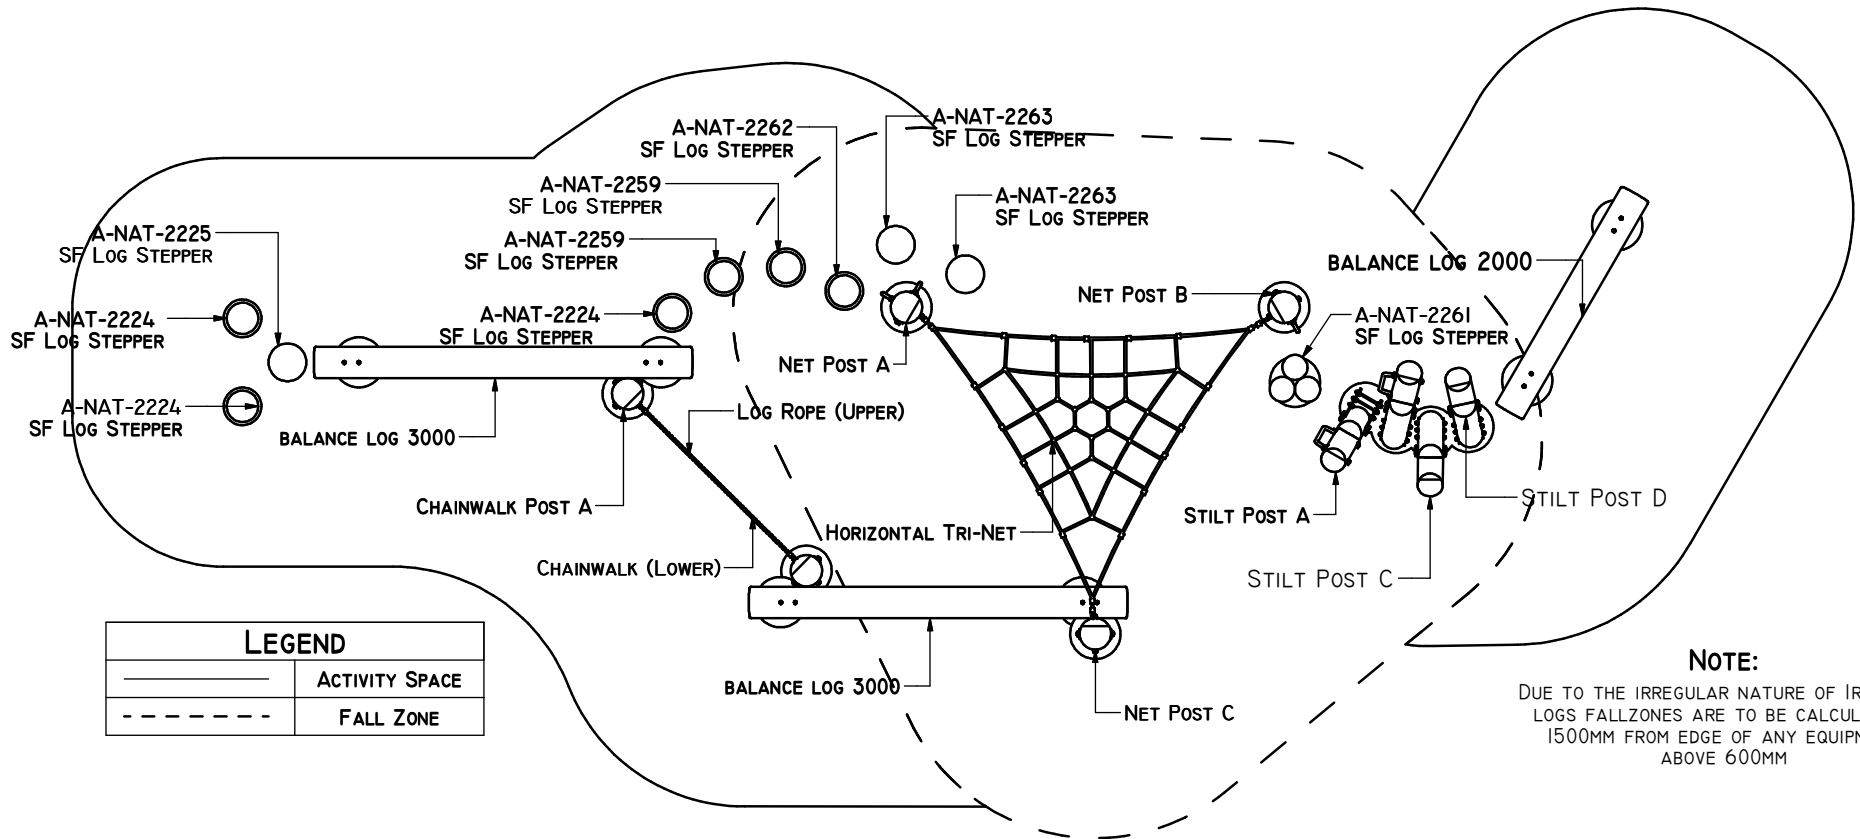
A-NAT-2262
SF LOG STEPPER

A-NAT-2263
SF LOG STEPPER

A-NAT-2259
SF LOG STEPPER

A-NAT-2263
SF LOG STEPPER

A-NAT-2225
SF LOG STEPPER

A-NAT-2259
SF LOG STEPPER

BALANCE LOG 2000

A-NAT-2224
SF LOG STEPPER

A-NAT-2224
SF LOG STEPPER

NET POST B

A-NAT-2261
SF LOG STEPPER

NET POST A

A-NAT-2224
SF LOG STEPPER

LOG ROPE (UPPER)

BALANCE LOG 3000

CHAINWALK POST A

HORIZONTAL TRI-NET

STILT POST A

STILT POST D

CHAINWALK (LOWER)

STILT POST C

| LEGEND | |
|---|---|
| ———— | ACTIVITY SPACE |
| - - - - - - - | FALL ZONE |

BALANCE LOG 3000

NET POST C

NOTE:
DUE TO THE IRREGULAR NATURE OF IR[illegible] LOGS FALLZONES ARE TO BE CALCUL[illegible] 1500MM FROM EDGE OF ANY EQUIPM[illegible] ABOVE 600MM